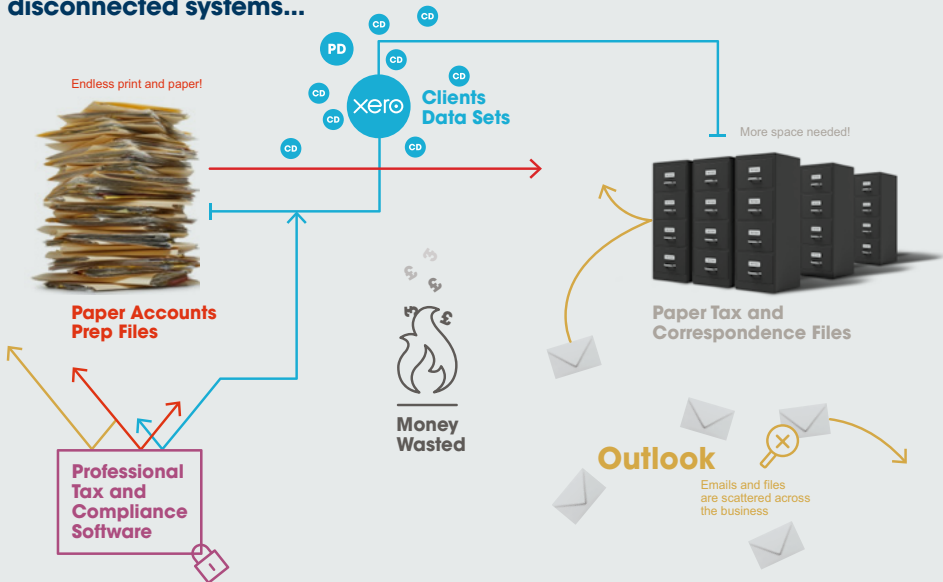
disconnected systems...

Endless print and paper!

CD CD PD CD CD CD CD CD CD

xero Clients Data Sets

More space needed!

Paper Accounts Prep Files

Paper Tax and Correspondence Files

Money Wasted

Professional Tax and Compliance Software

Outlook

Emails and files are scattered across the business